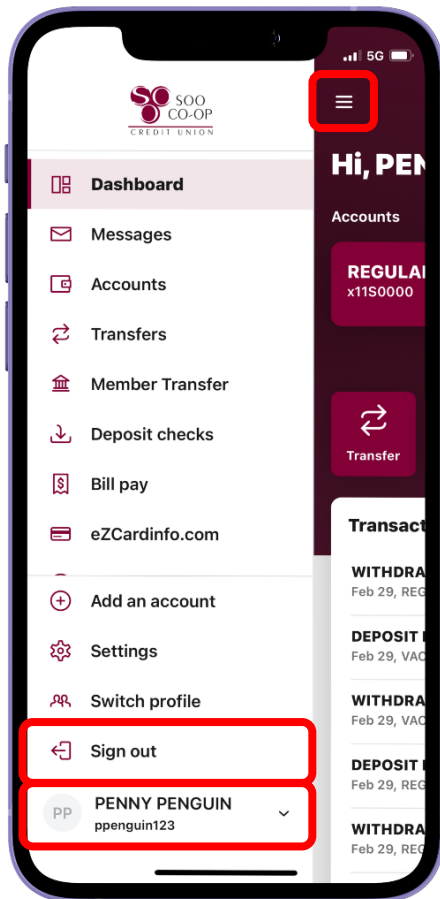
5G

SOO CO-OP
CREDIT UNION

Dashboard
Messages
Accounts
Transfers
Member Transfer
Deposit checks
Bill pay
eZCardinfo.com
Add an account
Settings
Switch profile
Sign out

PP PENNY PENGUIN
ppenguin123

Hi, PEN

Accounts

REGULA
x11S0000

Transfer

Transact

WITHDRA
Feb 29, REG

DEPOSIT
Feb 29, VAC

WITHDRA
Feb 29, VAC

DEPOSIT
Feb 29, REG

WITHDRA
Feb 29, VAC